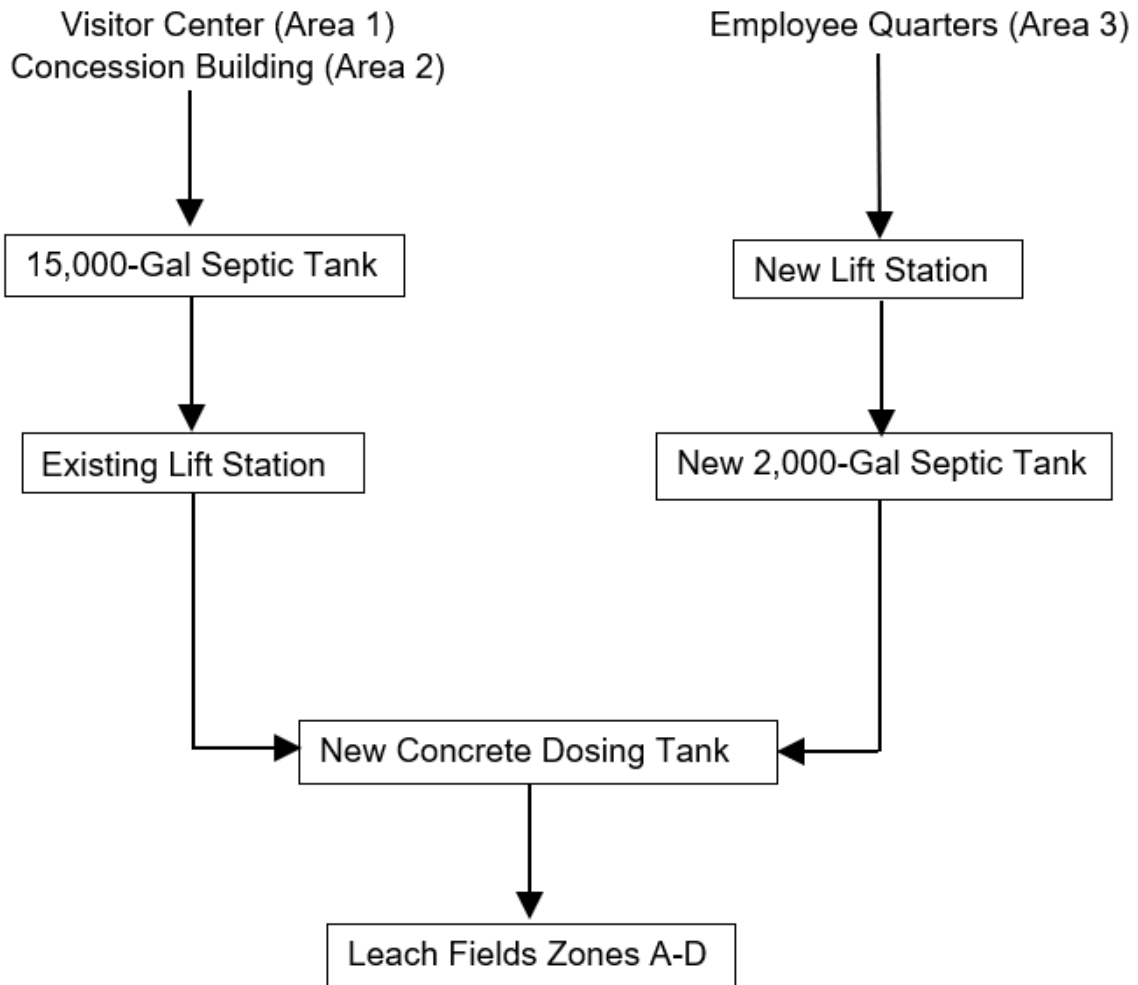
Visitor Center (Area 1)
Concession Building (Area 2)

Employee Quarters (Area 3)

15,000-Gal Septic Tank

New Lift Station

Existing Lift Station

New 2,000-Gal Septic Tank

New Concrete Dosing Tank

Leach Fields Zones A-D